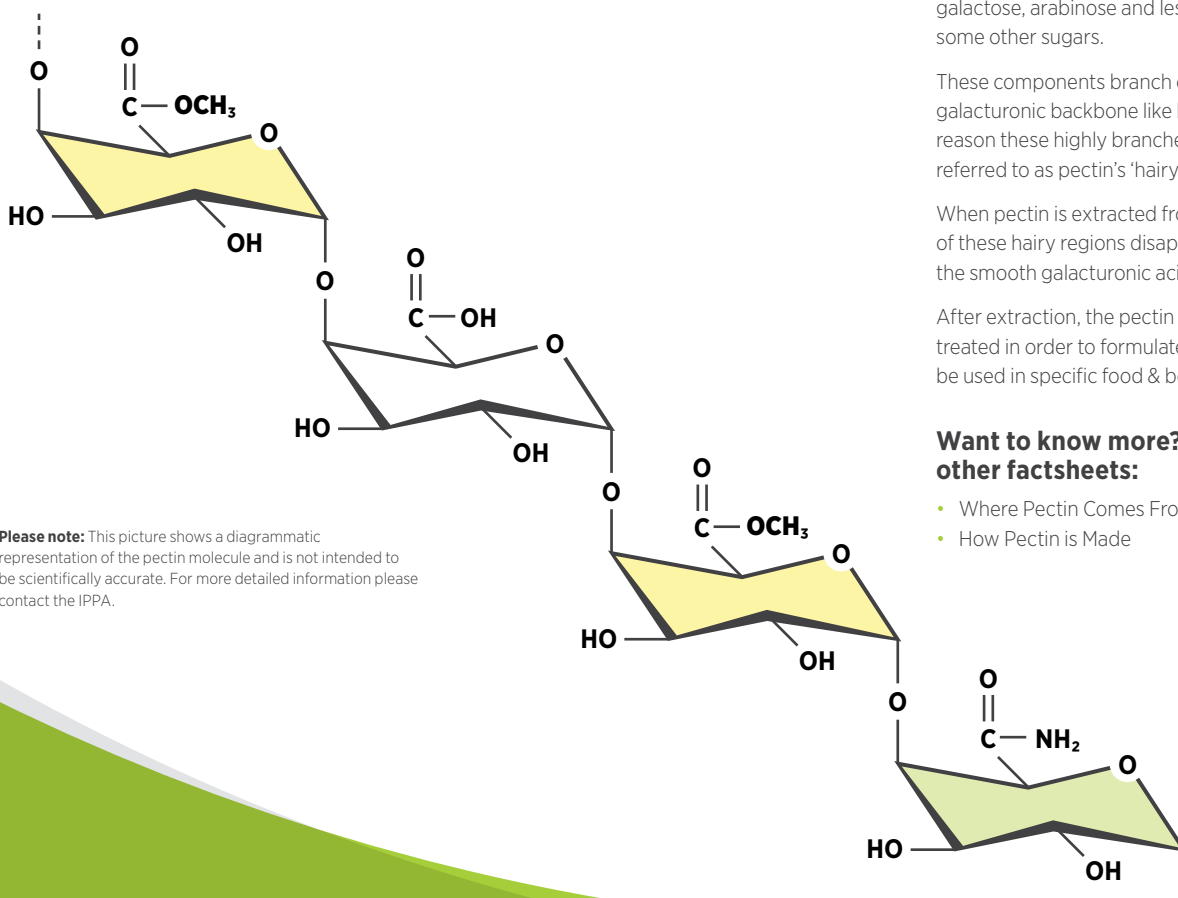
O
O
C — $OCH_3$
O
HO
OH
O
O
C — OH
O
HO
OH
O
O
C — $OCH_3$
O
HO
OH
O
O
C — $NH_2$
O
HO
OH

**Please note:** This picture shows a diagrammatic representation of the pectin molecule and is not intended to be scientifically accurate. For more detailed information please contact the IPPA.

galactose, arabinose and les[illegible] some other sugars.

These components branch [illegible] galacturonic backbone like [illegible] reason these highly branche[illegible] referred to as pectin's 'hairy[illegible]

When pectin is extracted fro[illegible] of these hairy regions disap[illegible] the smooth galacturonic aci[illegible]

After extraction, the pectin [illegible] treated in order to formulate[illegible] be used in specific food & b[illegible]

**Want to know more? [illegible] other factsheets:**

• Where Pectin Comes Fro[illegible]
• How Pectin is Made